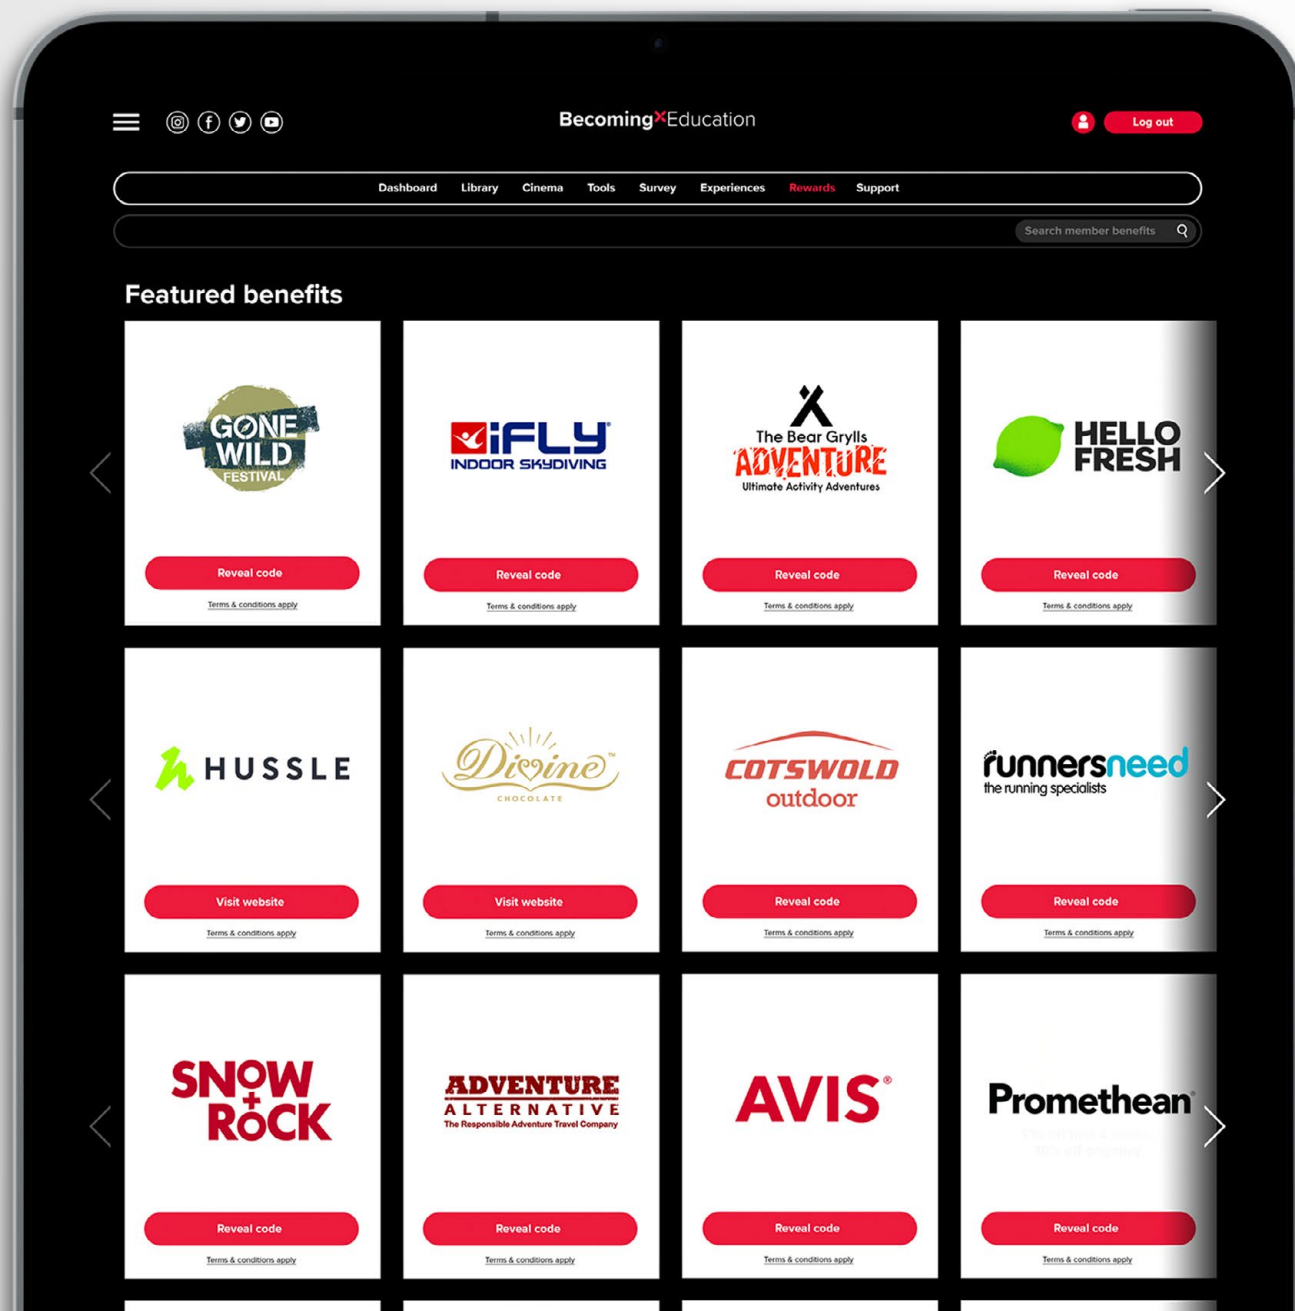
BecomingXEducation

Log out

Dashboard Library Cinema Tools Survey Experiences Rewards Support

Search member benefits

Featured benefits

GONE WILD FESTIVAL

Reveal code

Terms & conditions apply

iFLY INDOOR SKYDIVING

Reveal code

Terms & conditions apply

The Bear Grylls ADVENTURE Ultimate Activity Adventures

Reveal code

Terms & conditions apply

HELLO FRESH

Reveal code

Terms & conditions apply

HUSSLE

Visit website

Terms & conditions apply

Divine™ CHOCOLATE

Visit website

Terms & conditions apply

COTSWOLD outdoor

Reveal code

Terms & conditions apply

runnersneed the running specialists

Reveal code

Terms & conditions apply

SNOW + ROCK

Reveal code

Terms & conditions apply

ADVENTURE ALTERNATIVE The Responsible Adventure Travel Company

Reveal code

Terms & conditions apply

AVIS®

Reveal code

Terms & conditions apply

Promethean

Reveal code

Terms & conditions apply